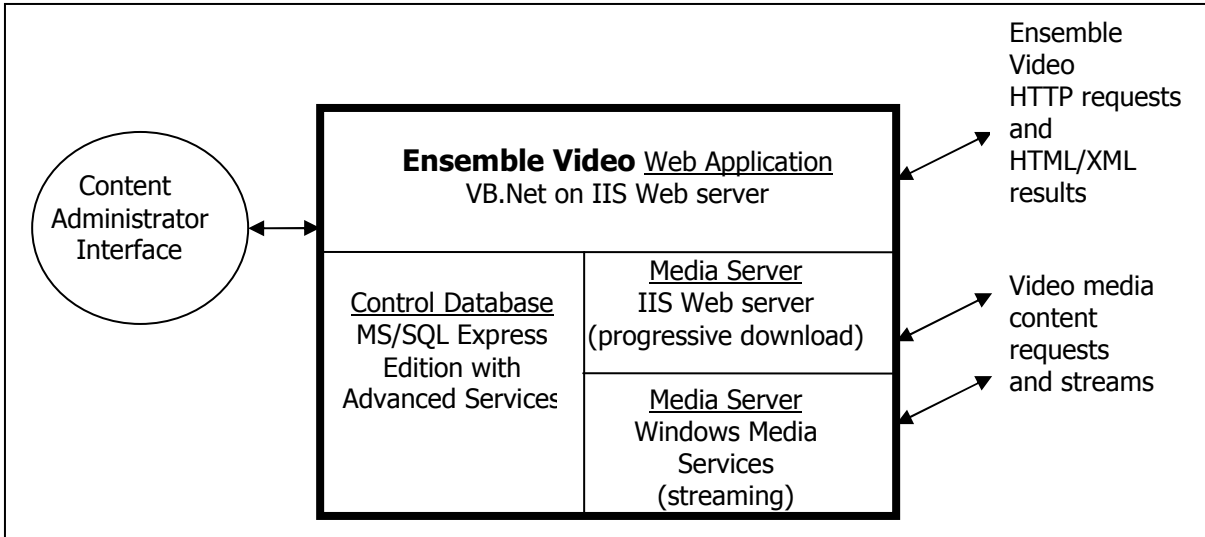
Content Administrator Interface

**Ensemble Video** Web Application
VB.Net on IIS Web server

Control Database
MS/SQL Express Edition with Advanced Services

Media Server
IIS Web server
(progressive download)

Media Server
Windows Media Services
(streaming)

Ensemble Video HTTP requests and HTML/XML results

Video media content requests and streams